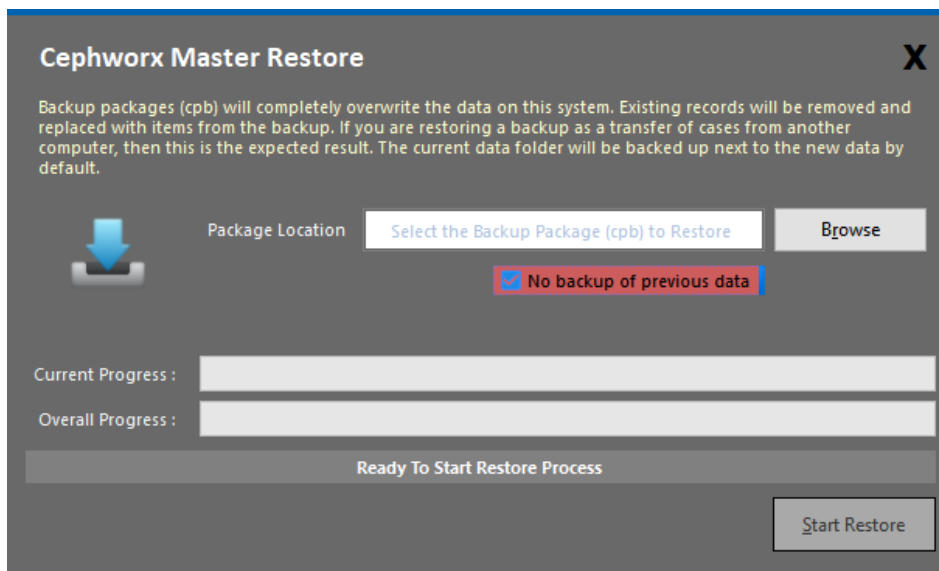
Cephworx Master Restore

X

Backup packages (cpb) will completely overwrite the data on this system. Existing records will be removed and replaced with items from the backup. If you are restoring a backup as a transfer of cases from another computer, then this is the expected result. The current data folder will be backed up next to the new data by default.

Package Location

Select the Backup Package (cpb) to Restore

Browse

No backup of previous data

Current Progress :

Overall Progress :

Ready To Start Restore Process

Start Restore